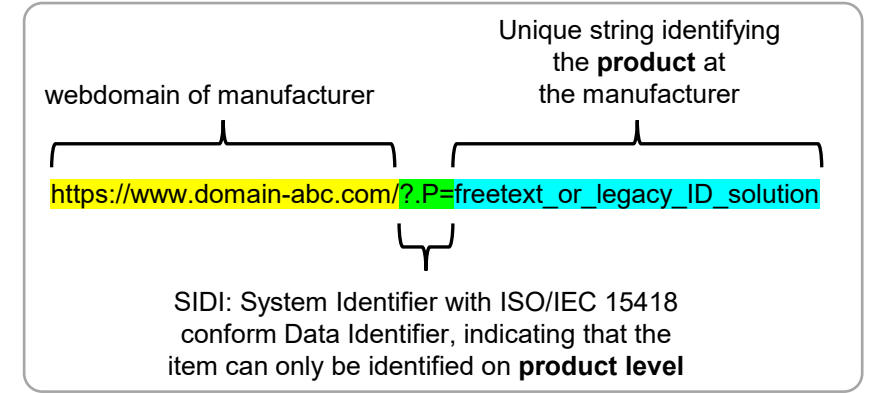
Unique string identifying the **product** at the manufacturer

webdomain of manufacturer

https://www.domain-abc.com/?.P=freetext_or_legacy_ID_solution

SIDI: System Identifier with ISO/IEC 15418 conform Data Identifier, indicating that the item can only be identified on **product level**